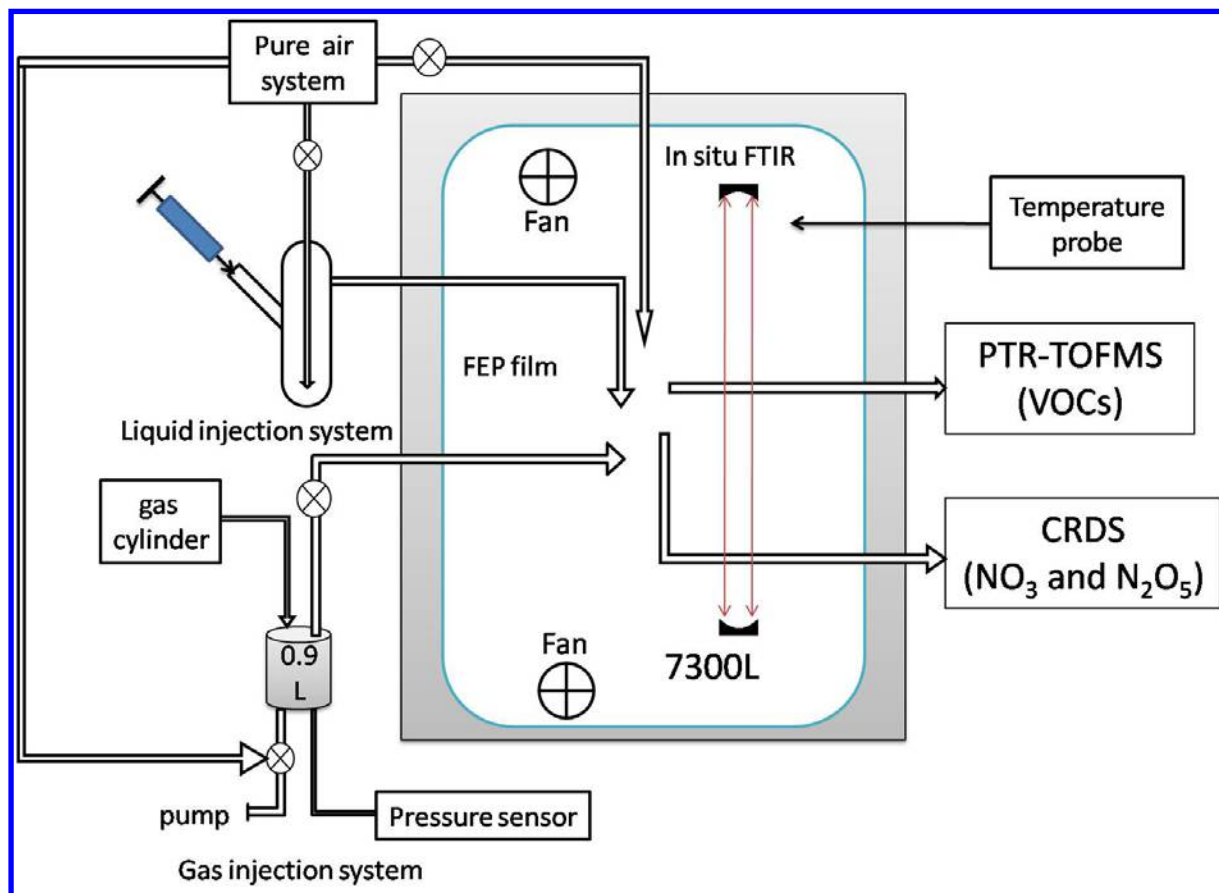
Pure air system

In situ FTIR

Fan

Temperature probe

FEP film

PTR-TOFMS (VOCs)

Liquid injection system

gas cylinder

CRDS ($NO_3$ and $N_2O_5$)

0.9 L

Fan

7300L

pump

Pressure sensor

Gas injection system